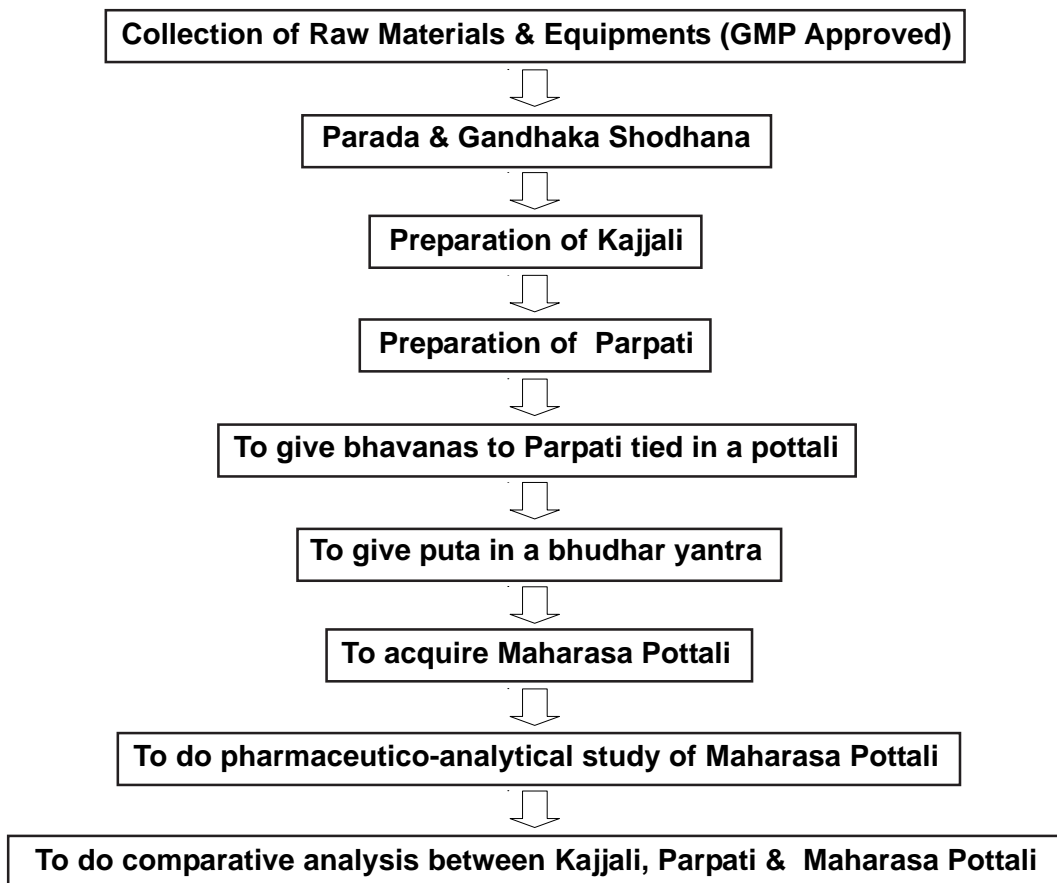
Collection of Raw Materials & Equipments (GMP Approved)

Parada & Gandhaka Shodhana

Preparation of Kajjali

Preparation of Parpati

To give bhavanas to Parpati tied in a pottali

To give puta in a bhudhar yantra

To acquire Maharasa Pottali

To do pharmaceutico-analytical study of Maharasa Pottali

To do comparative analysis between Kajjali, Parpati & Maharasa Pottali